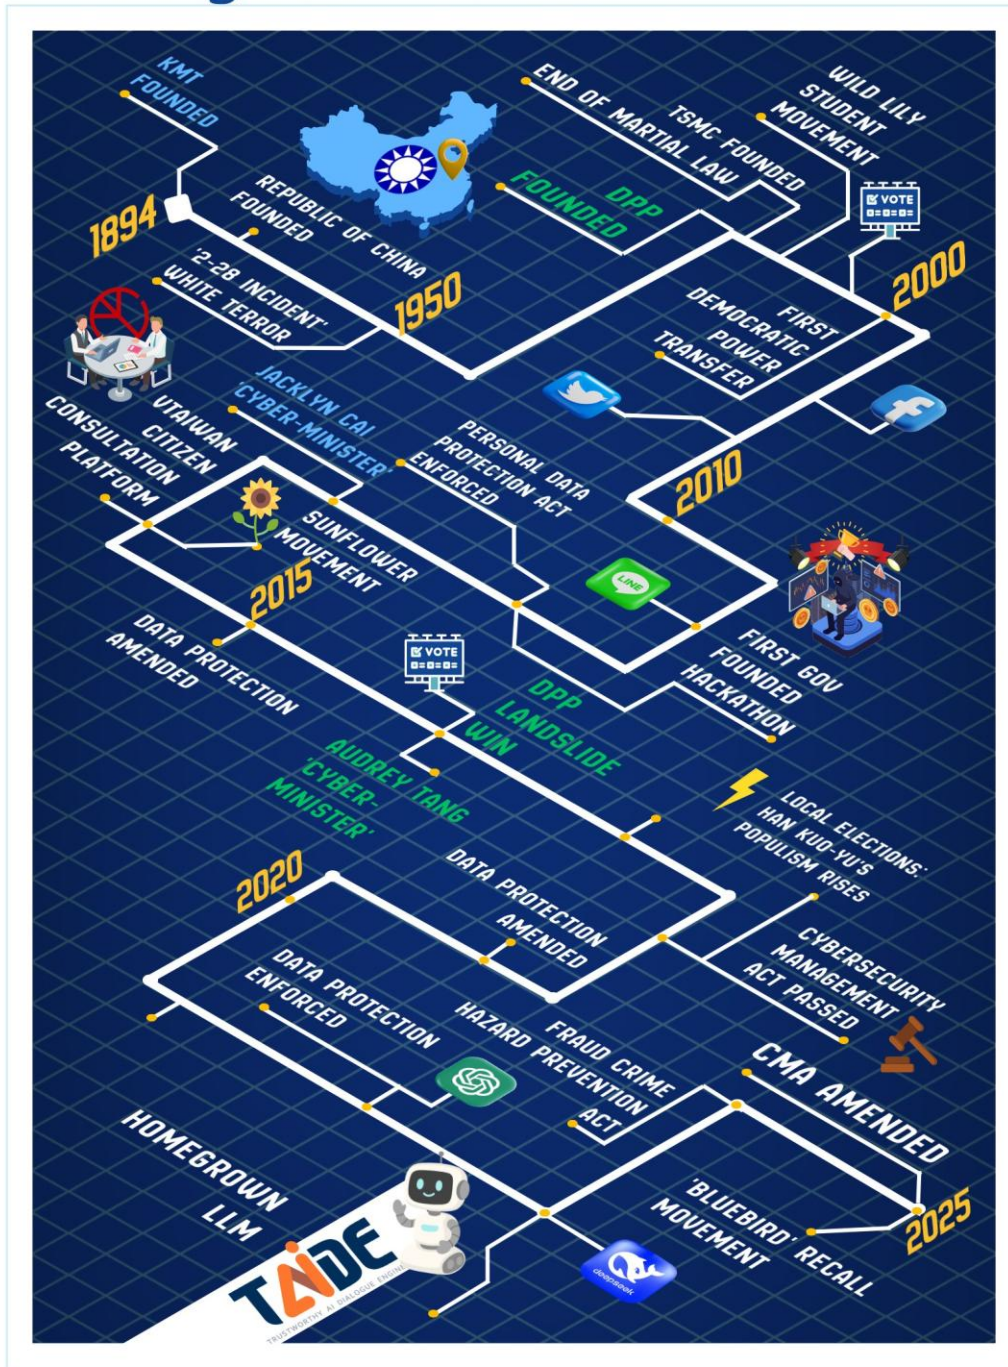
KMT FOUNDED

1894

REPUBLIC OF CHINA FOUNDED

'2-28 INCIDENT' WHITE TERROR

1950

END OF MARTIAL LAW

DPP FOUNDED

TSMC FOUNDED

WILD LILY STUDENT MOVEMENT

VOTE

2000

FIRST DEMOCRATIC POWER TRANSFER

JACKLYN CAI 'CYBER-MINISTER'

VTAIWAN CITIZEN CONSULTATION PLATFORM

PERSONAL DATA PROTECTION ACT ENFORCED

2010

SUNFLOWER MOVEMENT

2015

LINE

FIRST GOV FOUNDED HACKATHON

DATA PROTECTION AMENDED

VOTE

DPP LANDSLIDE WIN

AUDREY TANG 'CYBER-MINISTER'

LOCAL ELECTIONS: HAN KUO-YU'S POPULISM RISES

2020

DATA PROTECTION AMENDED

CYBERSECURITY MANAGEMENT ACT PASSED

DATA PROTECTION ENFORCED

FRAUD CRIME HAZARD PREVENTION ACT

CMA AMENDED

HOMEGROWN LLM

TAIDE

TRUSTWORTHY AI DIALOGUE ENGINE

deepseek

'BLUEBIRD' RECALL MOVEMENT

2025